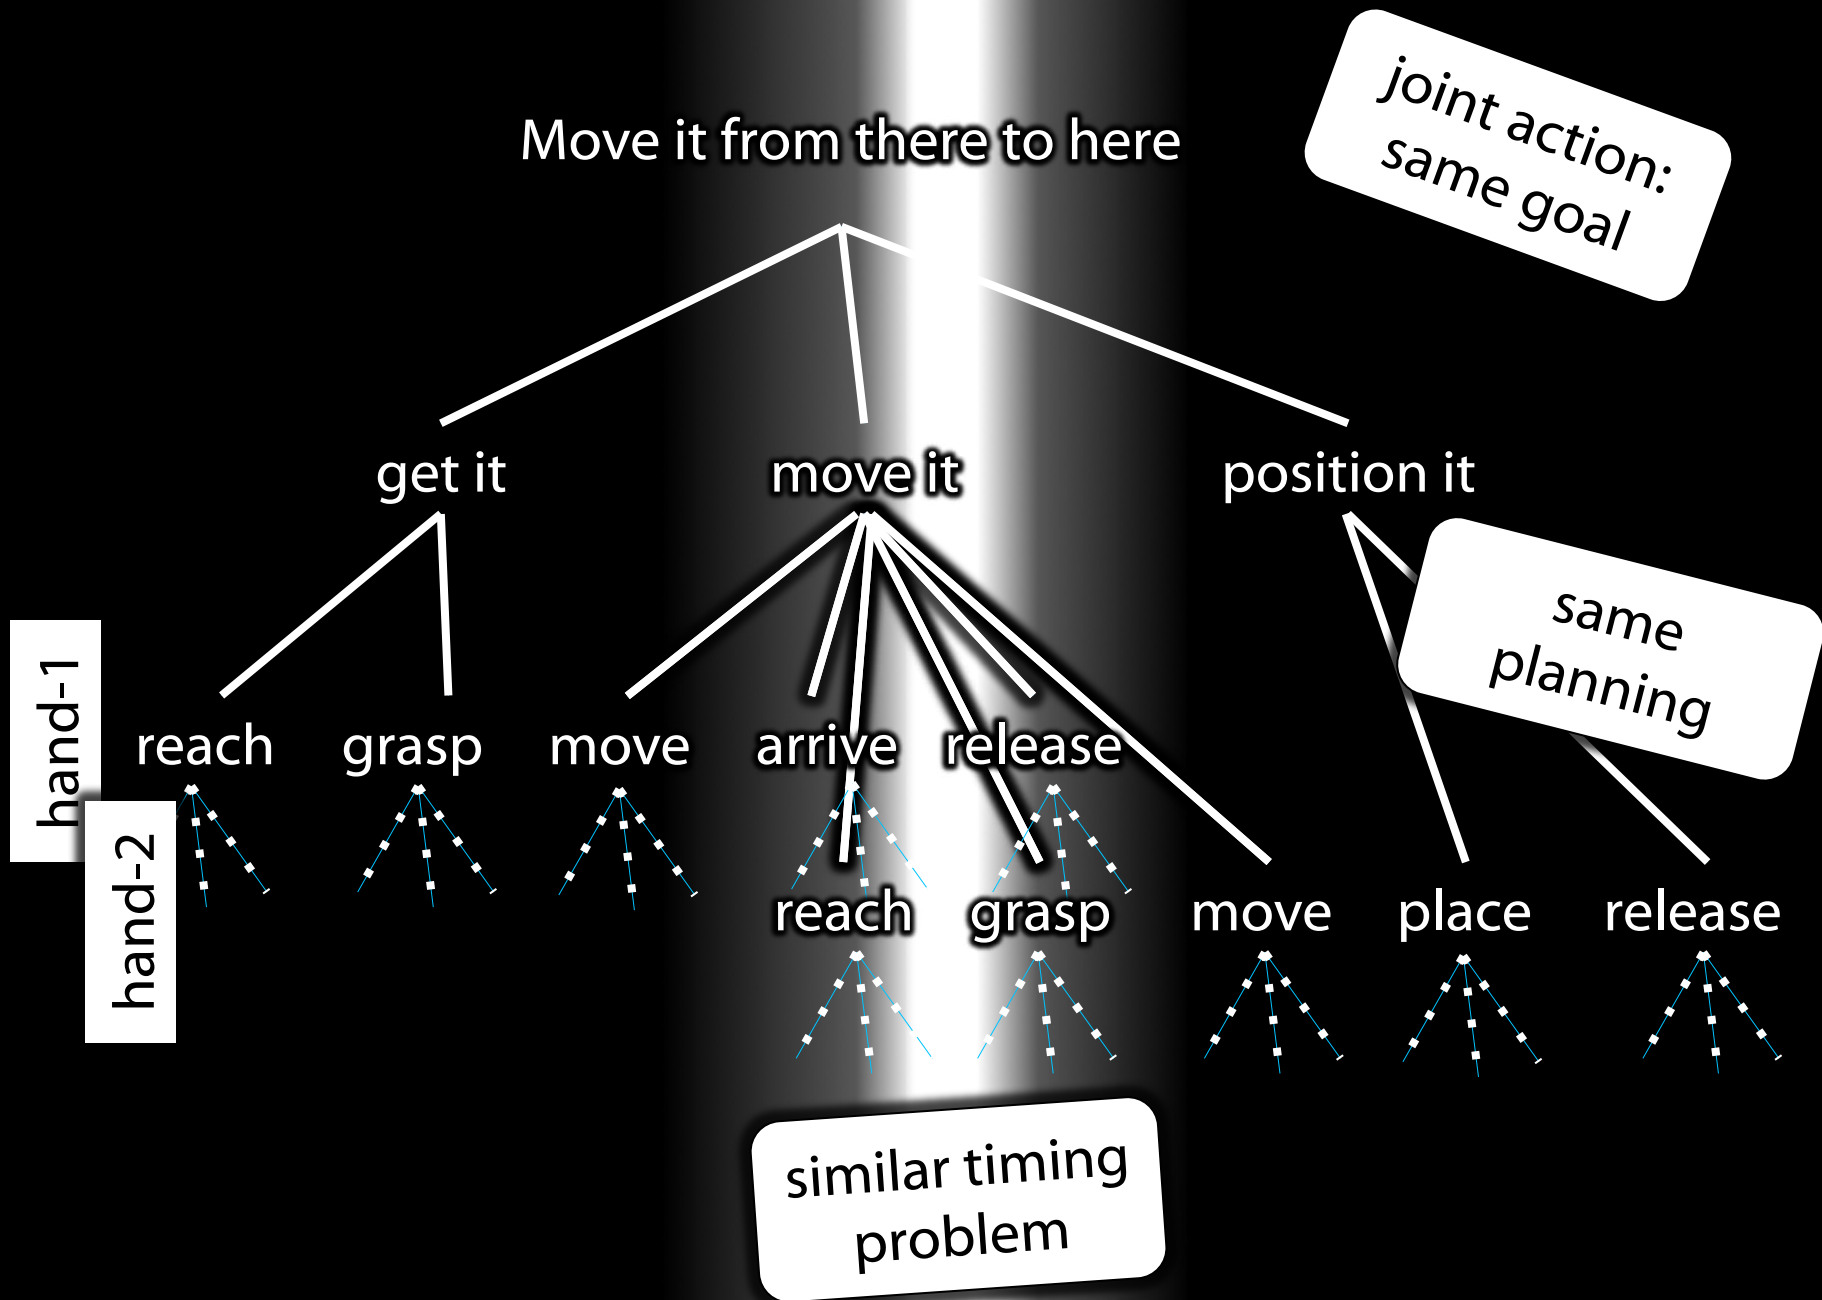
joint action: same goal

Move it from there to here

get it

move it

position it

same planning

hand-1

hand-2

reach

grasp

move

arrive

release

reach

grasp

move

place

release

similar timing problem